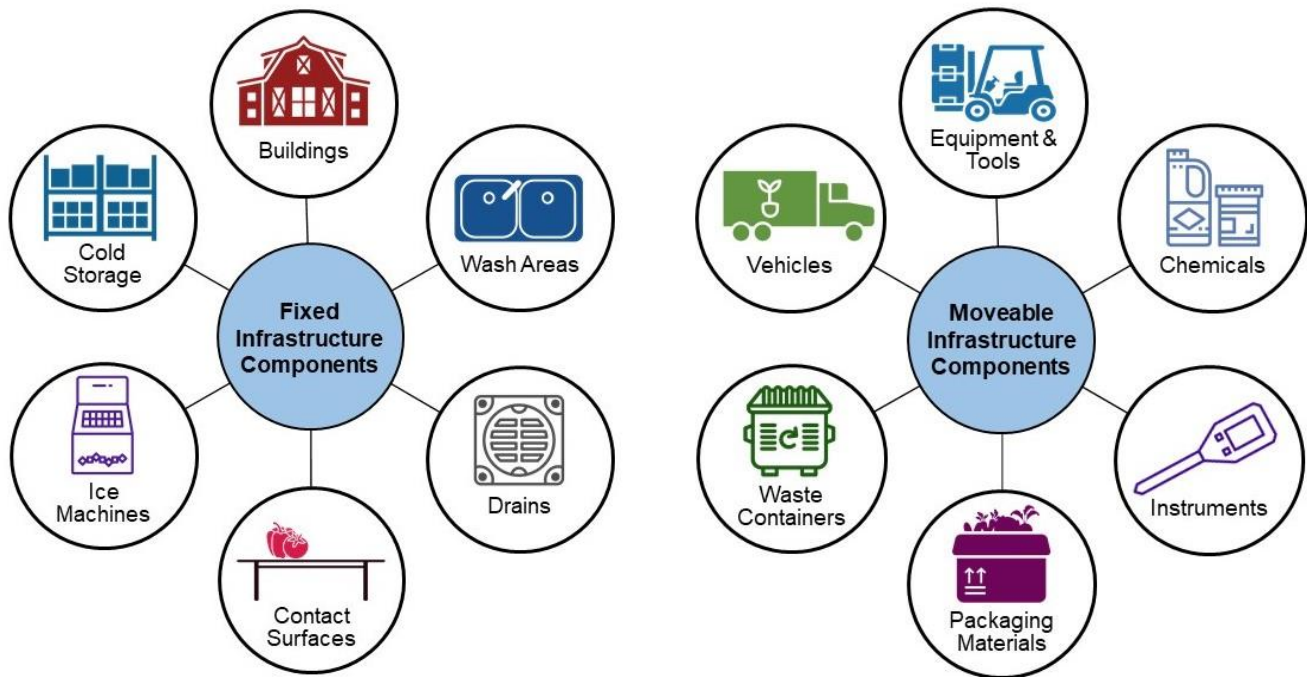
Buildings

Cold Storage

Wash Areas

Fixed Infrastructure Components

Ice Machines

Drains

Contact Surfaces

Equipment & Tools

Vehicles

Chemicals

Moveable Infrastructure Components

Waste Containers

Instruments

Packaging Materials